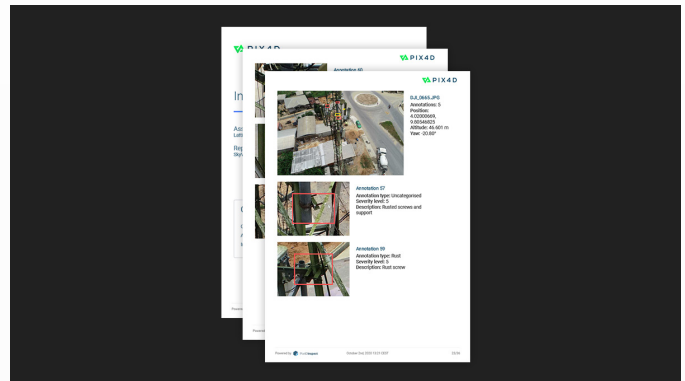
PIX4D

PIX4D

Annotation 50

PIX4D

In

As
Lat

Rep
Sky

DJI_0665.JPG
Annotations: 5
Position:
4.02300669,
9.00546825
Altitude: 46.601 m
Yaw: -32.60°

Annotation 57
Annotation type: Uncategorised
Severity level: 5
Description: Rusted screws and support

Annotation 59
Annotation type: Rust
Severity level: 5
Description: Rust screw

Powered by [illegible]inspect
October 21st 2021 13:51 GMT
22/25

Powered

Powered